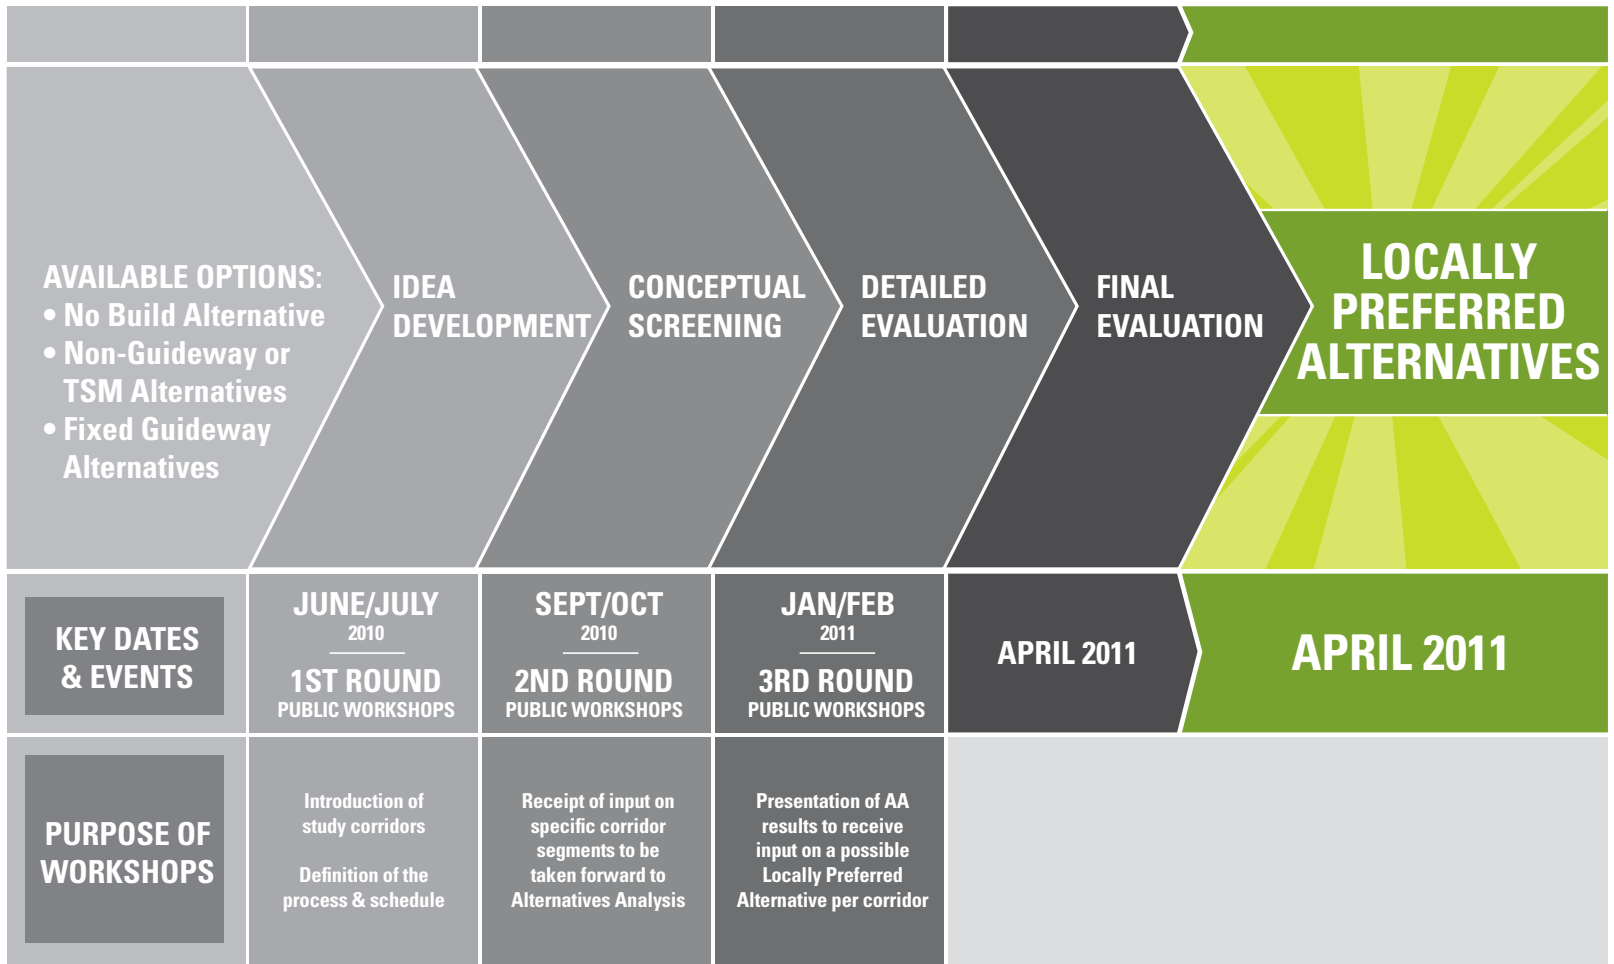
AVAILABLE OPTIONS:
• No Build Alternative
• Non-Guideway or TSM Alternatives
• Fixed Guideway Alternatives

IDEA DEVELOPMENT

CONCEPTUAL SCREENING

DETAILED EVALUATION

FINAL EVALUATION

LOCALLY PREFERRED ALTERNATIVES

KEY DATES & EVENTS

JUNE/JULY
2010
1ST ROUND
PUBLIC WORKSHOPS

SEPT/OCT
2010
2ND ROUND
PUBLIC WORKSHOPS

JAN/FEB
2011
3RD ROUND
PUBLIC WORKSHOPS

APRIL 2011

APRIL 2011

PURPOSE OF WORKSHOPS

Introduction of study corridors

Definition of the process & schedule

Receipt of input on specific corridor segments to be taken forward to Alternatives Analysis

Presentation of AA results to receive input on a possible Locally Preferred Alternative per corridor